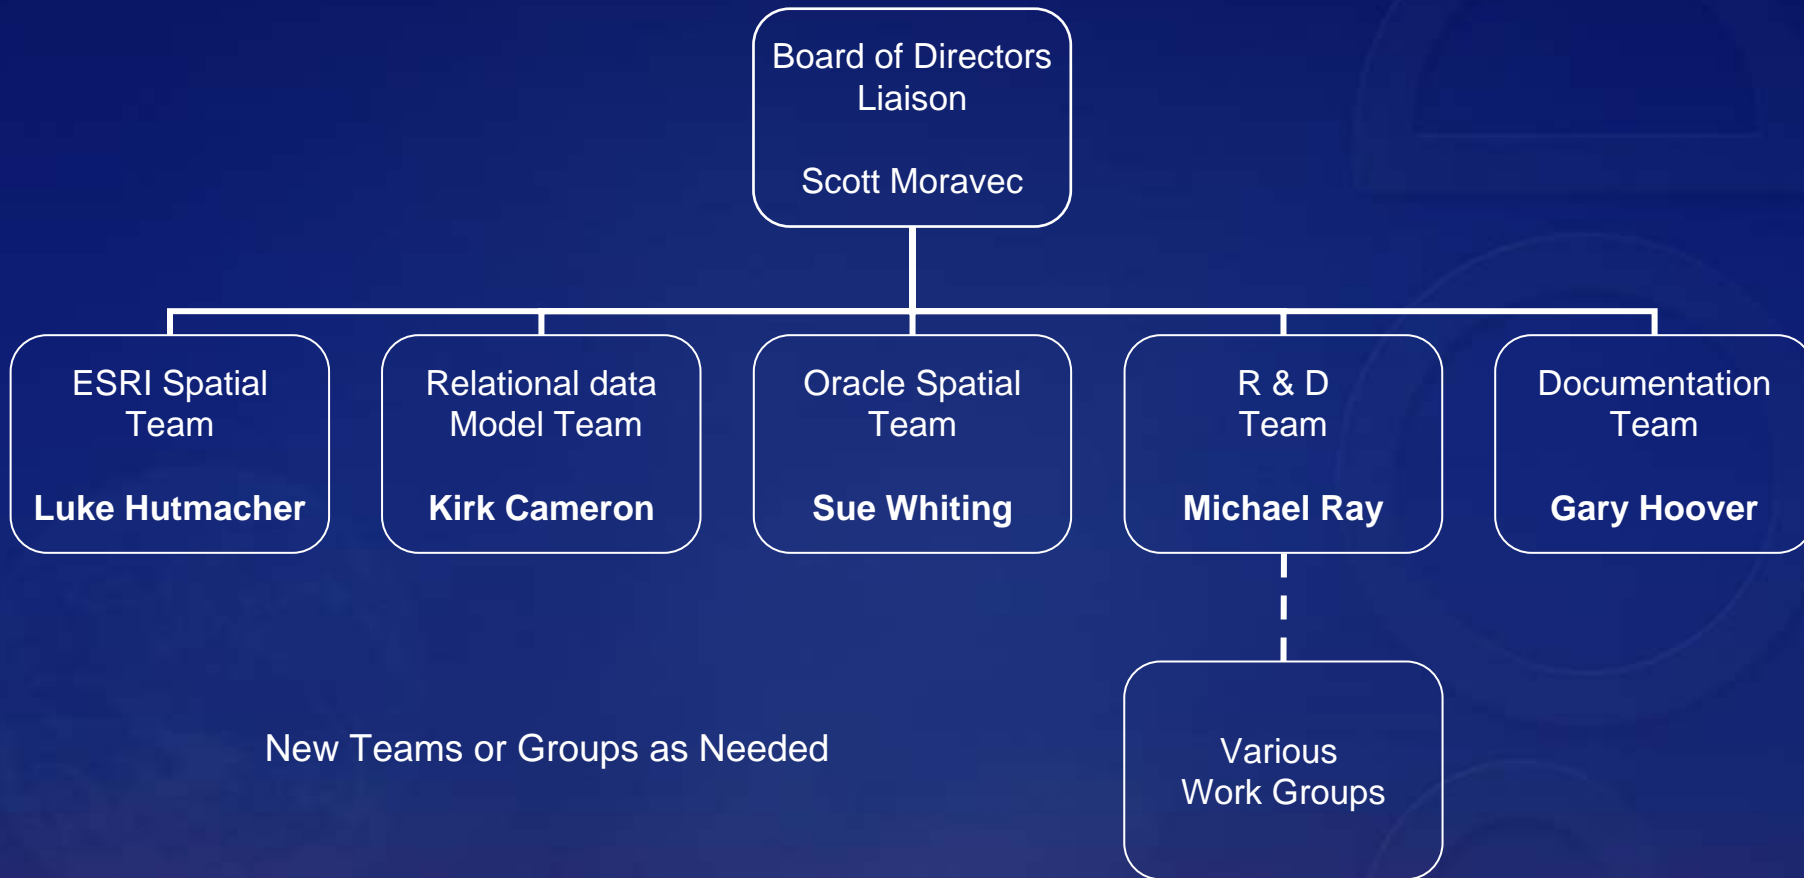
Board of Directors
Liaison

Scott Moravec

ESRI Spatial
Team

Luke Hutmacher

Relational data
Model Team

Kirk Cameron

Oracle Spatial
Team

Sue Whiting

R & D
Team

Michael Ray

Documentation
Team

Gary Hoover

Various
Work Groups

New Teams or Groups as Needed